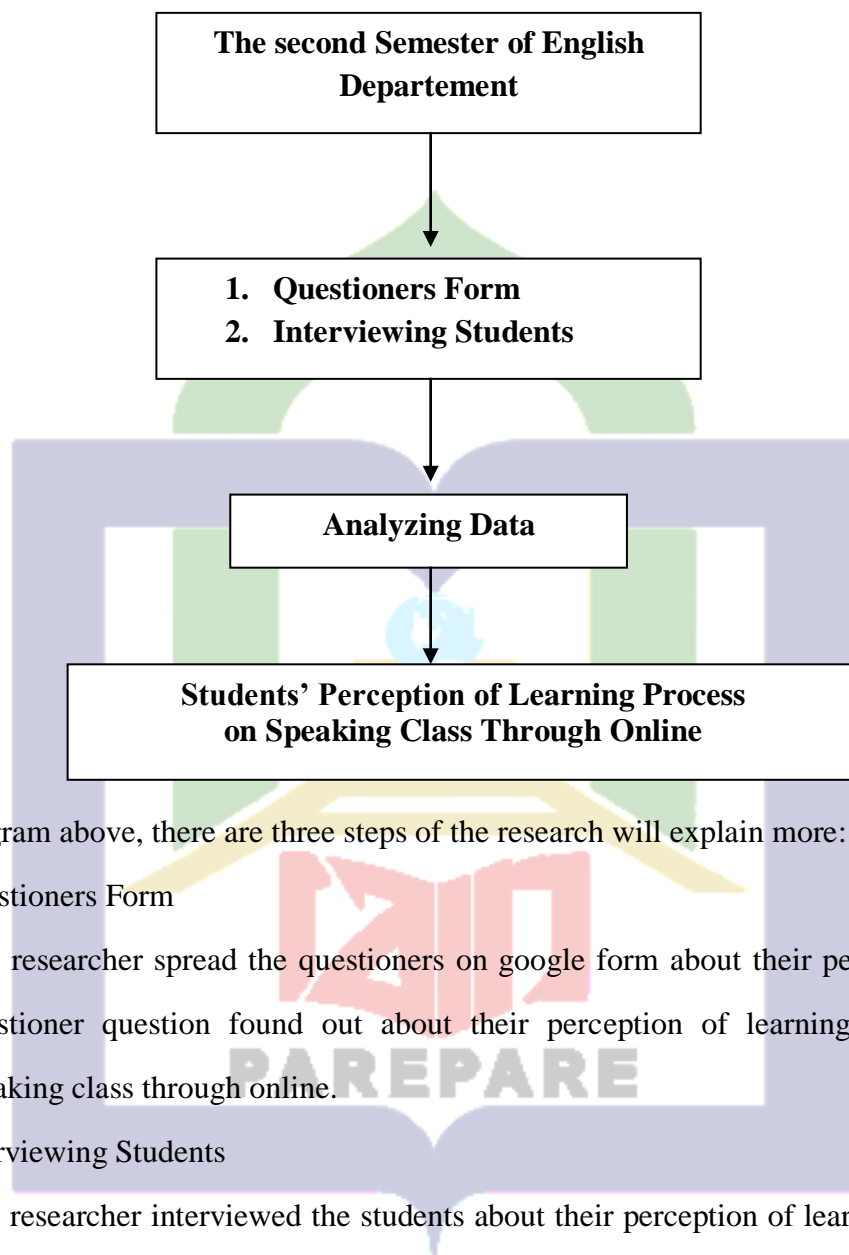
The second Semester of English Departement

1. Questioners Form
2. Interviewing Students

Analyzing Data

Students' Perception of Learning Process on Speaking Class Through Online

gram above, there are three steps of the research will explain more:

stioners Form

researcher spread the questioners on google form about their pe

stioner question found out about their perception of learning

aking class through online.

rviewing Students

researcher interviewed the students about their perception of lear

PAREPARE